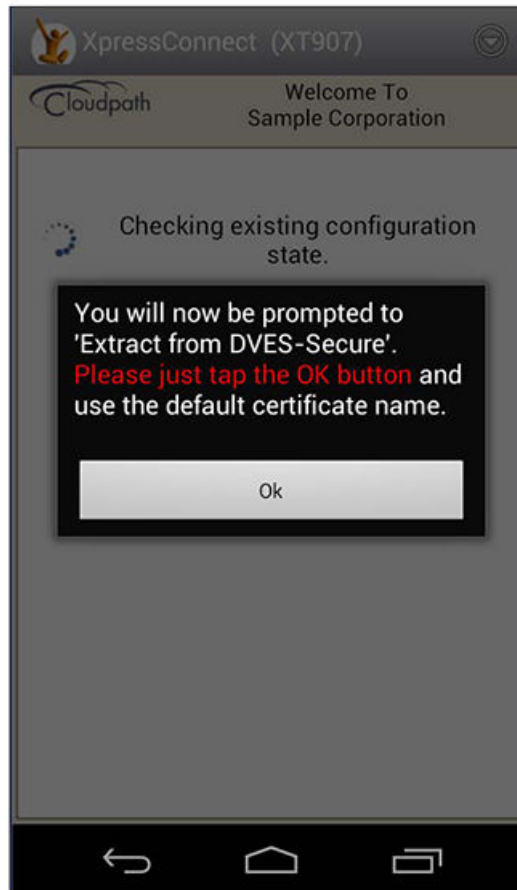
XpressConnect (XT907)

Cloudpath

Welcome To
Sample Corporation

Checking existing configuration state.

You will now be prompted to 'Extract from DVES-Secure'. Please just tap the OK button and use the default certificate name.

Ok